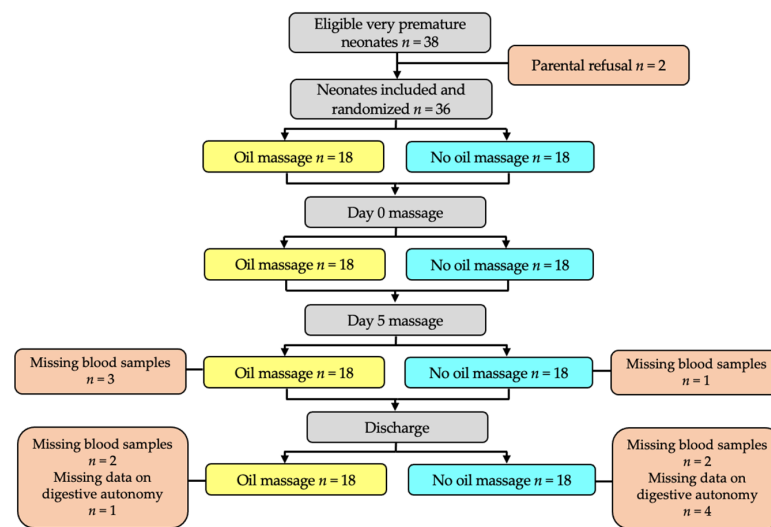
Eligible very premature neonates $n = 38$

Parental refusal $n = 2$

Neonates included and randomized $n = 36$

Oil massage $n = 18$

No oil massage $n = 18$

Day 0 massage

Oil massage $n = 18$

No oil massage $n = 18$

Day 5 massage

Missing blood samples $n = 3$

Oil massage $n = 18$

No oil massage $n = 18$

Missing blood samples $n = 1$

Discharge

Missing blood samples $n = 2$
Missing data on digestive autonomy $n = 1$

Oil massage $n = 18$

No oil massage $n = 18$

Missing blood samples $n = 2$
Missing data on digestive autonomy $n = 4$